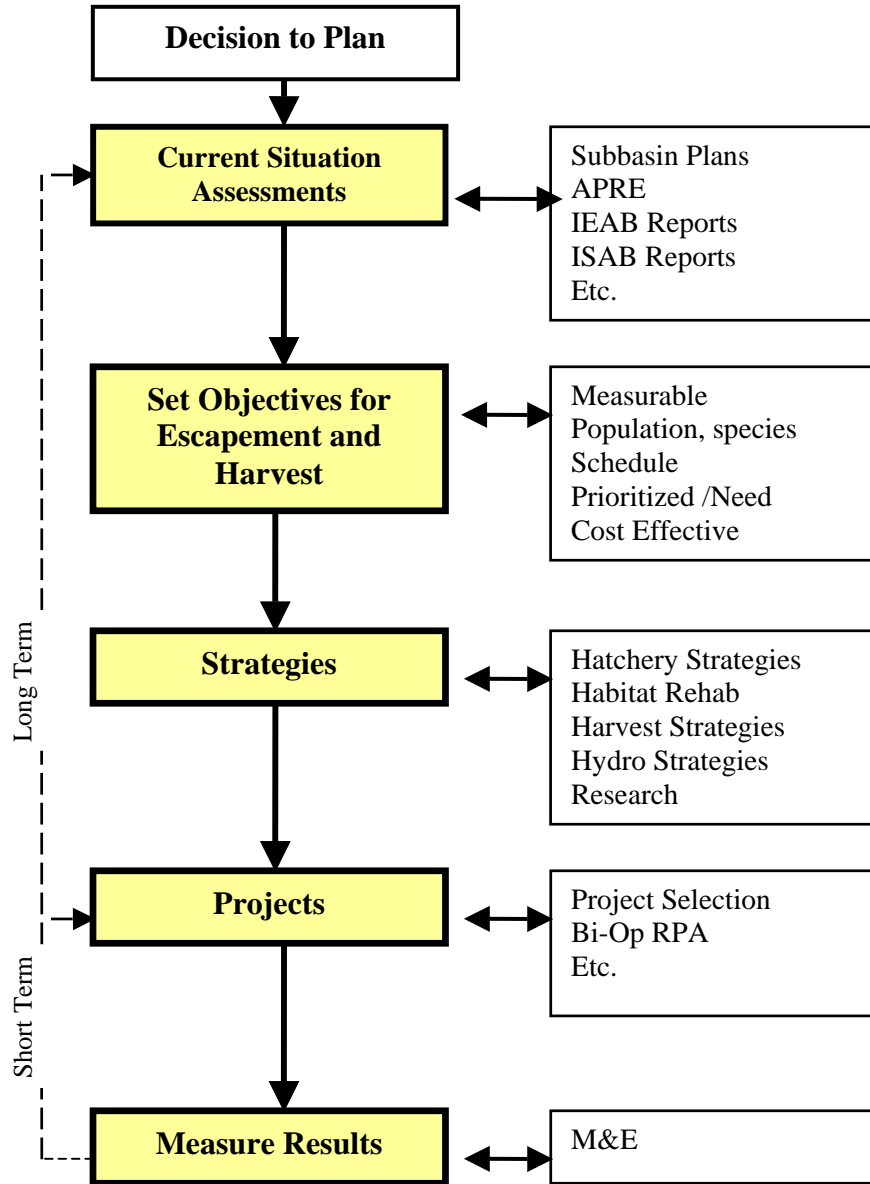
Decision to Plan

Current Situation Assessments

Subbasin Plans
APRE
IEAB Reports
ISAB Reports
Etc.

Set Objectives for Escapement and Harvest

Measurable
Population, species
Schedule
Prioritized /Need
Cost Effective

Long Term

Strategies

Hatchery Strategies
Habitat Rehab
Harvest Strategies
Hydro Strategies
Research

Projects

Project Selection
Bi-Op RPA
Etc.

Short Term

Measure Results

M&E